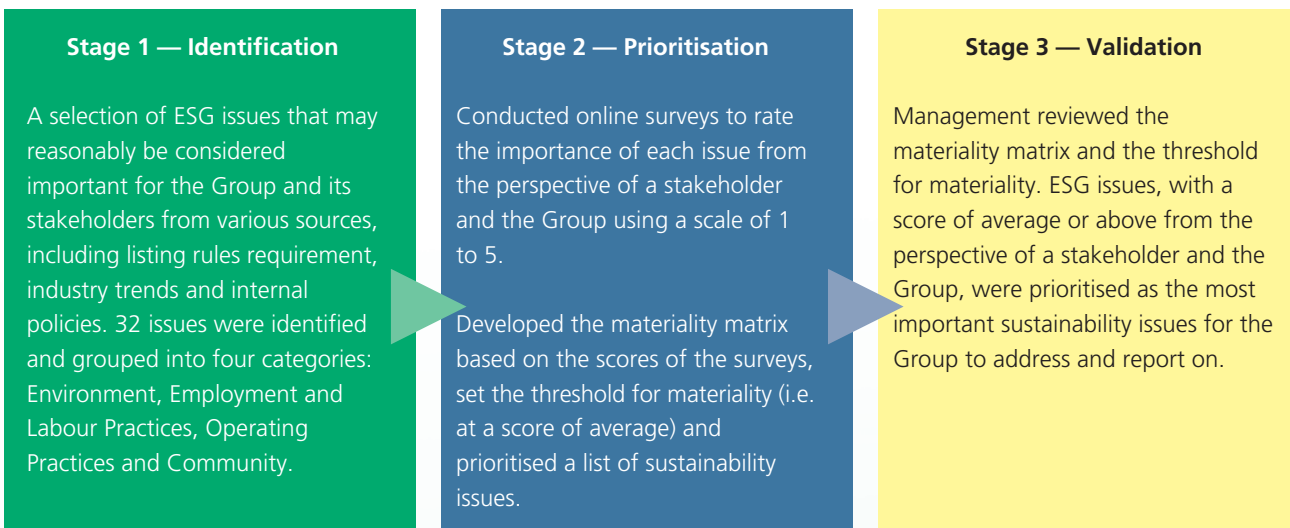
Stage 1 — Identification

A selection of ESG issues that may reasonably be considered important for the Group and its stakeholders from various sources, including listing rules requirement, industry trends and internal policies. 32 issues were identified and grouped into four categories: Environment, Employment and Labour Practices, Operating Practices and Community.

Stage 2 — Prioritisation

Conducted online surveys to rate the importance of each issue from the perspective of a stakeholder and the Group using a scale of 1 to 5.

Developed the materiality matrix based on the scores of the surveys, set the threshold for materiality (i.e. at a score of average) and prioritised a list of sustainability issues.

Stage 3 — Validation

Management reviewed the materiality matrix and the threshold for materiality. ESG issues, with a score of average or above from the perspective of a stakeholder and the Group, were prioritised as the most important sustainability issues for the Group to address and report on.